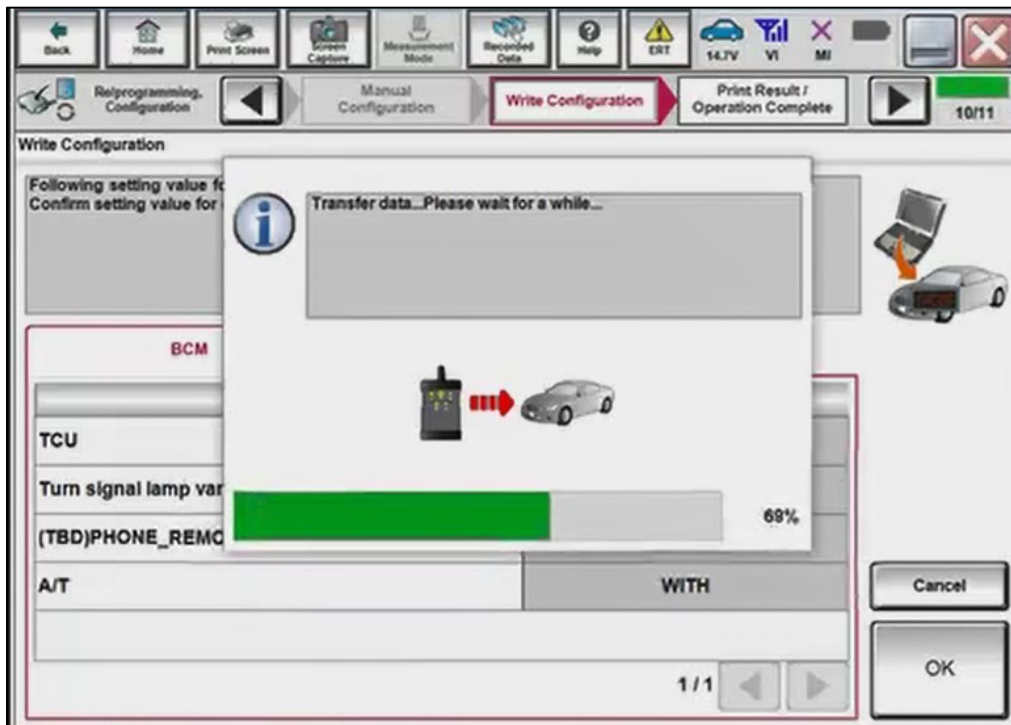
Back Home Print Screen Screen Capture Measurement Mode Recorded Data Help ERT 14.7V VI MI

Reprogramming, Configuration Manual Configuration Write Configuration Print Result / Operation Complete 10/11

Write Configuration

Following setting value f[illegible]
Confirm setting value for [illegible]

Transfer data...Please wait for a while...

69%

BCM

| | |
|---|---|
| TCU | |
| Turn signal lamp var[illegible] | |
| (TBD)PHONE_REMO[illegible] | |
| A/T | WITH |

1/1

Cancel

OK